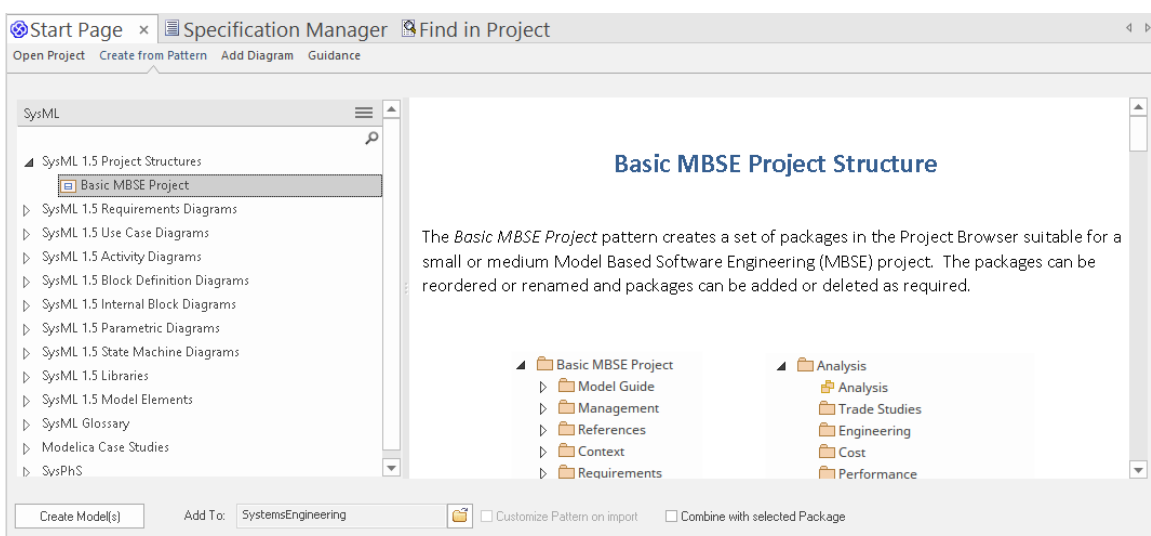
Start Page × Specification Manager Find in Project

Open Project Create from Pattern Add Diagram Guidance

SysML

SysML 1.5 Project Structures
Basic MBSE Project
SysML 1.5 Requirements Diagrams
SysML 1.5 Use Case Diagrams
SysML 1.5 Activity Diagrams
SysML 1.5 Block Definition Diagrams
SysML 1.5 Internal Block Diagrams
SysML 1.5 Parametric Diagrams
SysML 1.5 State Machine Diagrams
SysML 1.5 Libraries
SysML 1.5 Model Elements
SysML Glossary
Modelica Case Studies
SysPhS

Basic MBSE Project Structure

The *Basic MBSE Project* pattern creates a set of packages in the Project Browser suitable for a small or medium Model Based Software Engineering (MBSE) project. The packages can be reordered or renamed and packages can be added or deleted as required.

Basic MBSE Project
Model Guide
Management
References
Context
Requirements

Analysis
Analysis
Trade Studies
Engineering
Cost
Performance

Create Model(s) Add To: SystemsEngineering Customize Pattern on import Combine with selected Package